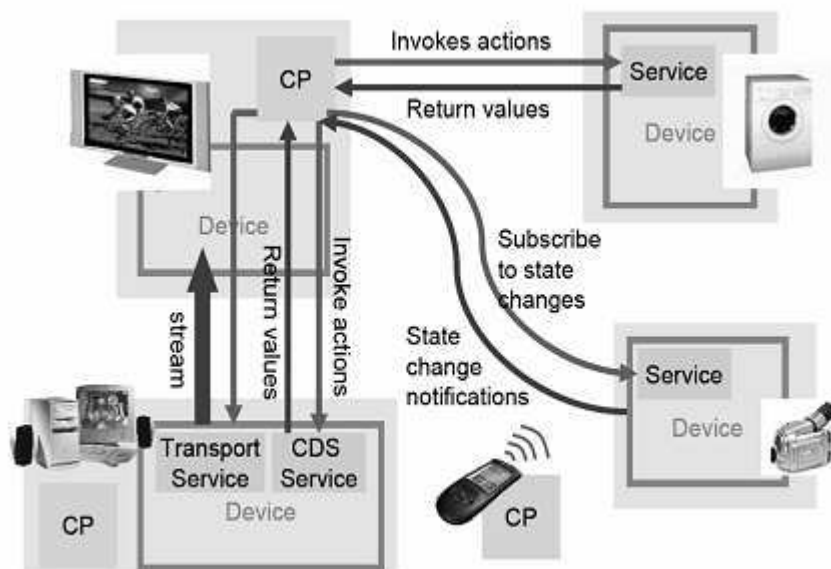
CP

Invokes actions

Return values

Service

Device

Device

Return values

Invoke actions

Subscribe to state changes

stream

State change notifications

Service

Device

Transport Service

CDS Service

Device

CP

CP